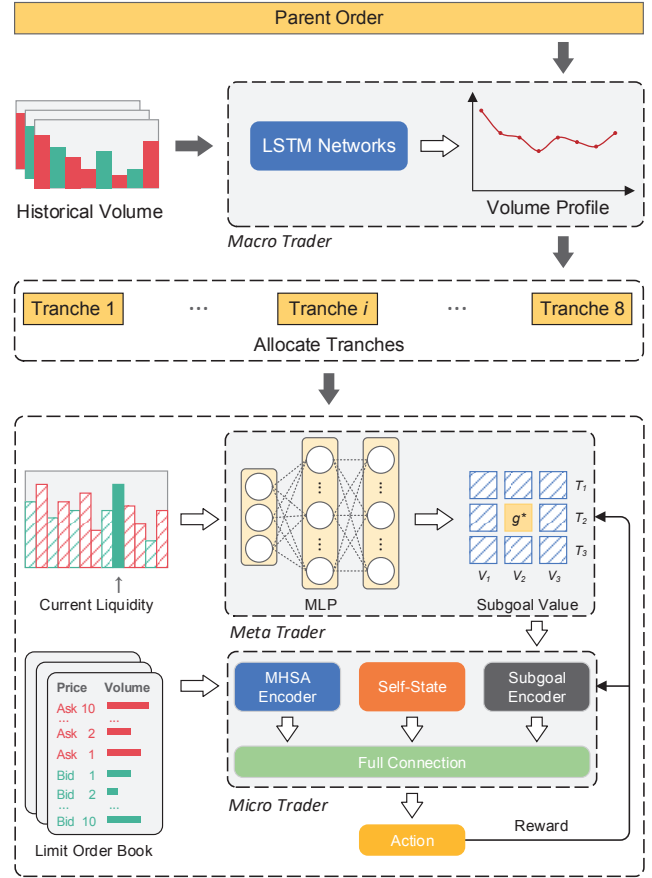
Parent Order

Historical Volume

LSTM Networks

Volume Profile

Macro Trader

Tranche 1 ··· Tranche $i$ ··· Tranche 8

Allocate Tranches

Current Liquidity

MLP

$T_1$
$g^*$
$T_2$
$T_3$
$V_1$ $V_2$ $V_3$

Subgoal Value

Meta Trader

Price Volume
Ask 10
...
Ask 2
Ask 1
Bid 1
Bid 2
...
Bid 10

Limit Order Book

MHSA Encoder

Self-State

Subgoal Encoder

Full Connection

Micro Trader

Action

Reward